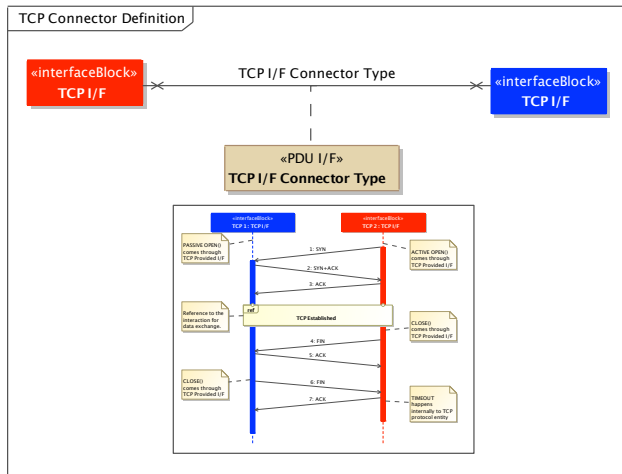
TCP Connector Definition

«interfaceBlock»
TCP I/F

TCP I/F Connector Type

«interfaceBlock»
TCP I/F

«PDU I/F»
TCP I/F Connector Type

«interfaceBlock»
TCP 1 : TCP I/F

«interfaceBlock»
TCP 2 : TCP I/F

PASSIVE OPEN() comes through TCP Provided I/F

1: SYN

ACTIVE OPEN() comes through TCP Provided I/F

2: SYN+ACK

3: ACK

Reference to the interaction for data exchange.

ref

TCP Established

CLOSE() comes through TCP Provided I/F

4: FIN

5: ACK

CLOSE() comes through TCP Provided I/F

6: FIN

7: ACK

TIMEOUT happens internally to TCP protocol entity